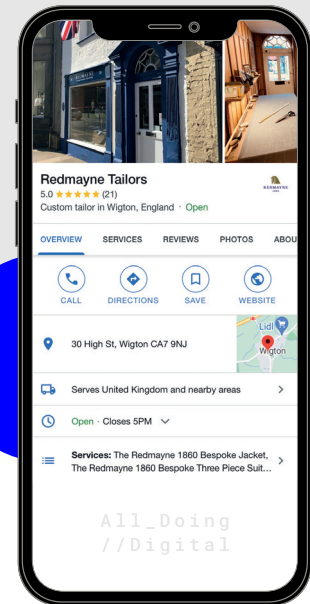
Redmayne Tailors
5.0 ★★★★★ (21)
Custom tailor in Wigton, England · Open

REDMAYNE

OVERVIEW SERVICES REVIEWS PHOTOS ABOU

CALL DIRECTIONS SAVE WEBSITE

30 High St, Wigton CA7 9NJ

Lidl
Wigton

Serves United Kingdom and nearby areas

Open · Closes 5PM

Services: The Redmayne 1860 Bespoke Jacket, The Redmayne 1860 Bespoke Three Piece Suit...

All_Doing
//Digital